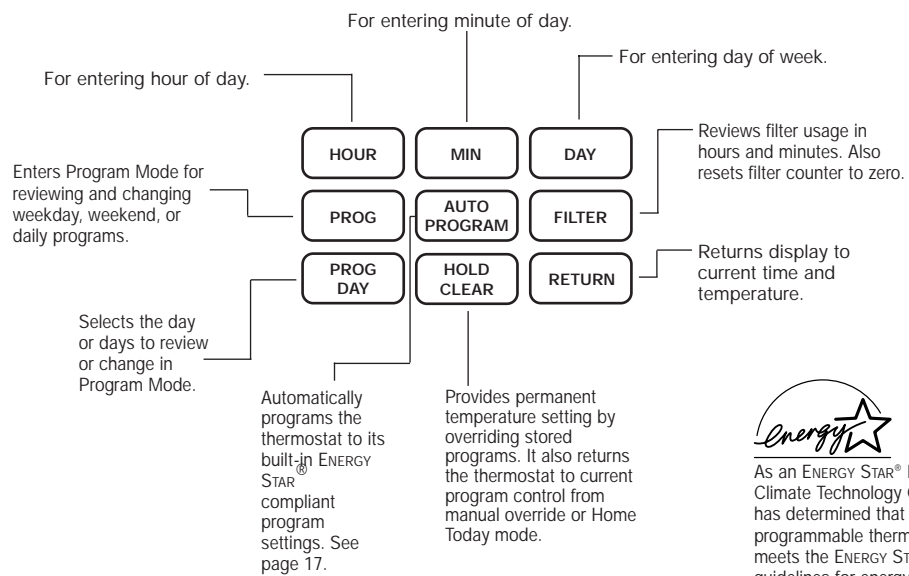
For entering minute of day.

For entering hour of day.

For entering day of week.

HOUR

MIN

DAY

Reviews filter usage in hours and minutes. Also resets filter counter to zero.

Enters Program Mode for reviewing and changing weekday, weekend, or daily programs.

PROG

AUTO PROGRAM

FILTER

PROG DAY

HOLD CLEAR

RETURN

Returns display to current time and temperature.

Selects the day or days to review or change in Program Mode.

Automatically programs the thermostat to its built-in ENERGY STAR® compliant program settings. See page 17.

Provides permanent temperature setting by overriding stored programs. It also returns the thermostat to current program control from manual override or Home Today mode.

energy

As an ENERGY STAR® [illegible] Climate Technology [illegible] has determined that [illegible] programmable therm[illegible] meets the ENERGY ST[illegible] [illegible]